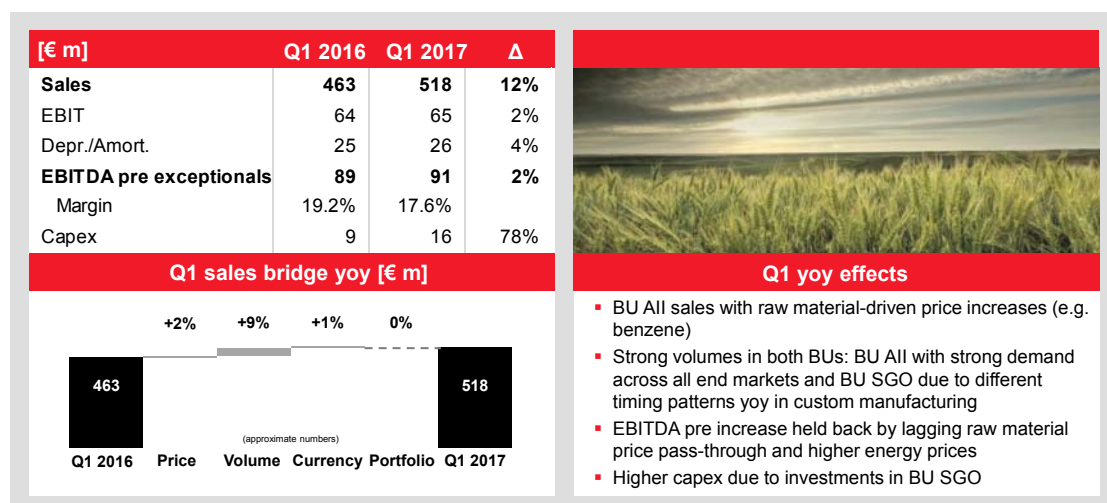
| [€ m] | Q1 2016 | Q1 2017 | Δ |
|---|---|---|---|
| **Sales** | **463** | **518** | **12%** |
| EBIT | 64 | 65 | 2% |
| Depr./Amort. | 25 | 26 | 4% |
| **EBITDA pre exceptionals** | **89** | **91** | **2%** |
| Margin | 19.2% | 17.6% | |
| Capex | 9 | 16 | 78% |

Q1 sales bridge yoy [€ m]

+2% +9% +1% 0%

463

518

(approximate numbers)

Q1 2016 Price Volume Currency Portfolio Q1 2017

Q1 yoy effects

- BU AII sales with raw material-driven price increases (e.g. benzene)
- Strong volumes in both BUs: BU AII with strong demand across all end markets and BU SGO due to different timing patterns yoy in custom manufacturing
- EBITDA pre increase held back by lagging raw material price pass-through and higher energy prices
- Higher capex due to investments in BU SGO